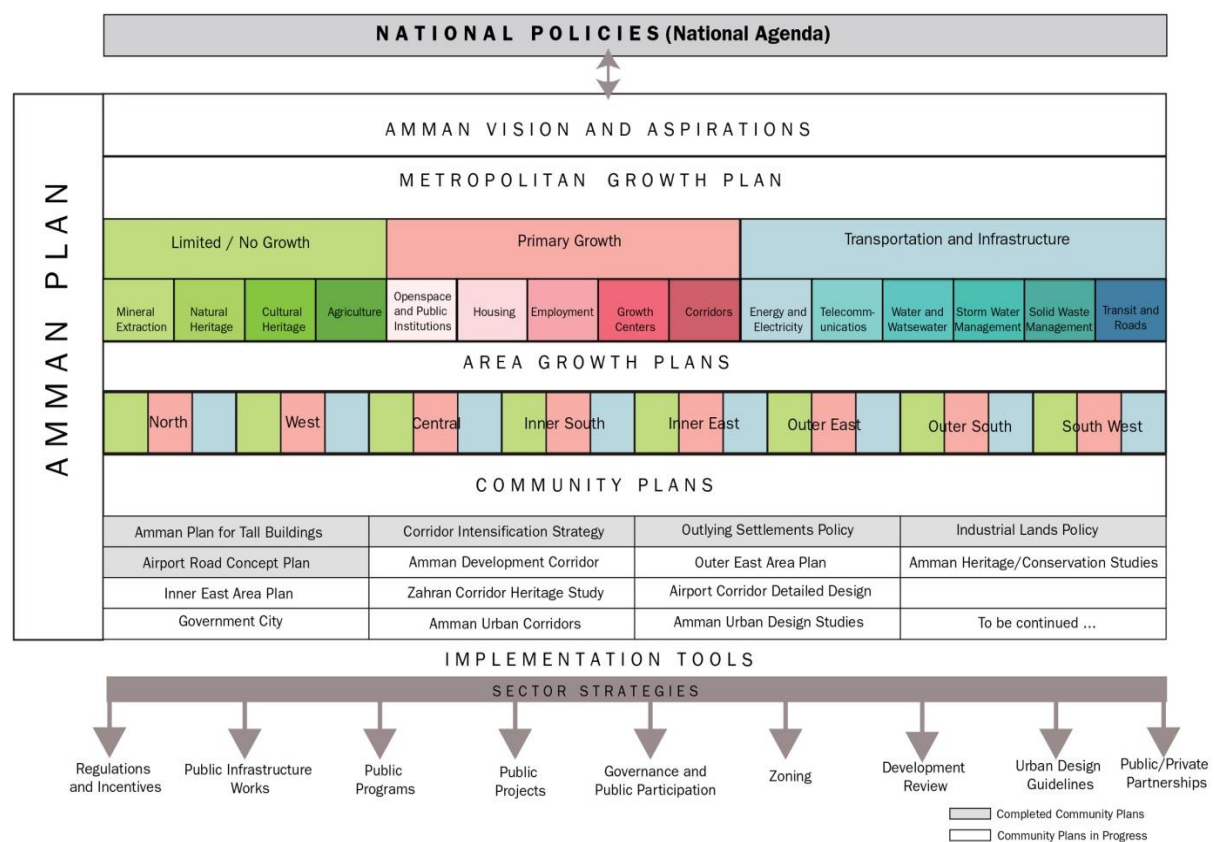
NATIONAL POLICIES (National Agenda)

AMMAN PLAN

AMMAN VISION AND ASPIRATIONS

METROPOLITAN GROWTH PLAN

Limited / No Growth

Primary Growth

Transportation and Infrastructure

Mineral Extraction

Natural Heritage

Cultural Heritage

Agriculture

Openspace and Public Institutions

Housing

Employment

Growth Centers

Corridors

Energy and Electricity

Telecommunicatios

Water and Watsewater

Storm Water Management

Solid Waste Management

Transit and Roads

AREA GROWTH PLANS

North

West

Central

Inner South

Inner East

Outer East

Outer South

South West

COMMUNITY PLANS

| | | | |
|---|---|---|---|
| Amman Plan for Tall Buildings | Corridor Intensification Strategy | Outlying Settlements Policy | Industrial Lands Policy |
| Airport Road Concept Plan | Amman Development Corridor | Outer East Area Plan | Amman Heritage/Conservation Studies |
| Inner East Area Plan | Zahran Corridor Heritage Study | Airport Corridor Detailed Design | |
| Government City | Amman Urban Corridors | Amman Urban Design Studies | To be continued ... |

IMPLEMENTATION TOOLS

SECTOR STRATEGIES

Regulations and Incentives

Public Infrastructure Works

Public Programs

Public Projects

Governance and Public Participation

Zoning

Development Review

Urban Design Guidelines

Public/Private Partnerships

Completed Community Plans

Community Plans in Progress